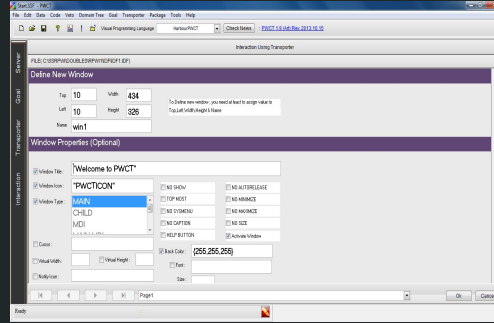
Start.SSF - PWCT
File Edit Data Code Veto Domain Tree Goal Transporter Package Tools Help
Visual Programming Language Harbour/PWCT Check News PWCT 1.9 (Art) Rev. 2013.10.15
Interaction Using Transporter
FILE: C:\SSRPW\DOUBLEII\RPW\NDRIDF1.IDF)
Server
Goal
Transporter
Interaction
Define New Window
Top 10 Width 434
Left 10 Height 326
Name win1
To Define new window , you need at least to assign value to Top,Left,Width,Height & Name
Window Properties (Optional)
Window Title : "Welcome to PWCT"
Window Icon : "PWCTICON"
Window Type : MAIN CHILD MDI
NO SHOW
TOP MOST
NO SYSMENU
NO CAPTION
HELP BUTTON
NO AUTORELEASE
NO MINIMIZE
NO MAXIMIZE
NO SIZE
Activate Window
Cursor :
Virtual Width :
Virtual Height
Notify Icon :
Back Color : {255,255,255}
Font :
Size :
Page1
Ok
Cancel
Ready